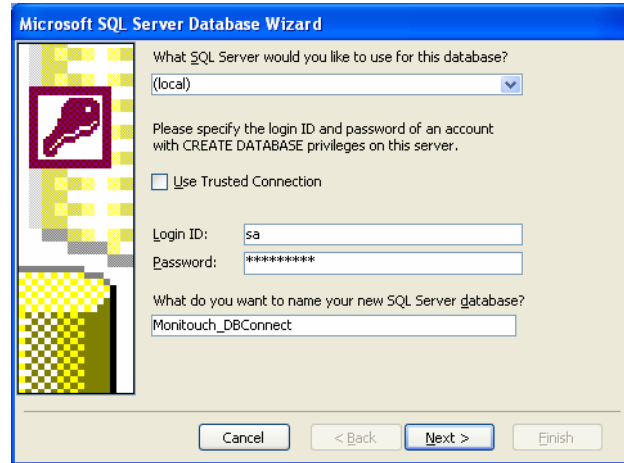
Microsoft SQL Server Database Wizard

What SQL Server would you like to use for this database?

(local)

Please specify the login ID and password of an account with CREATE DATABASE privileges on this server.

Use Trusted Connection

Login ID: sa

Password: *********

What do you want to name your new SQL Server database?

Monitouch_DBConnect

Cancel

< Back

Next >

Finish